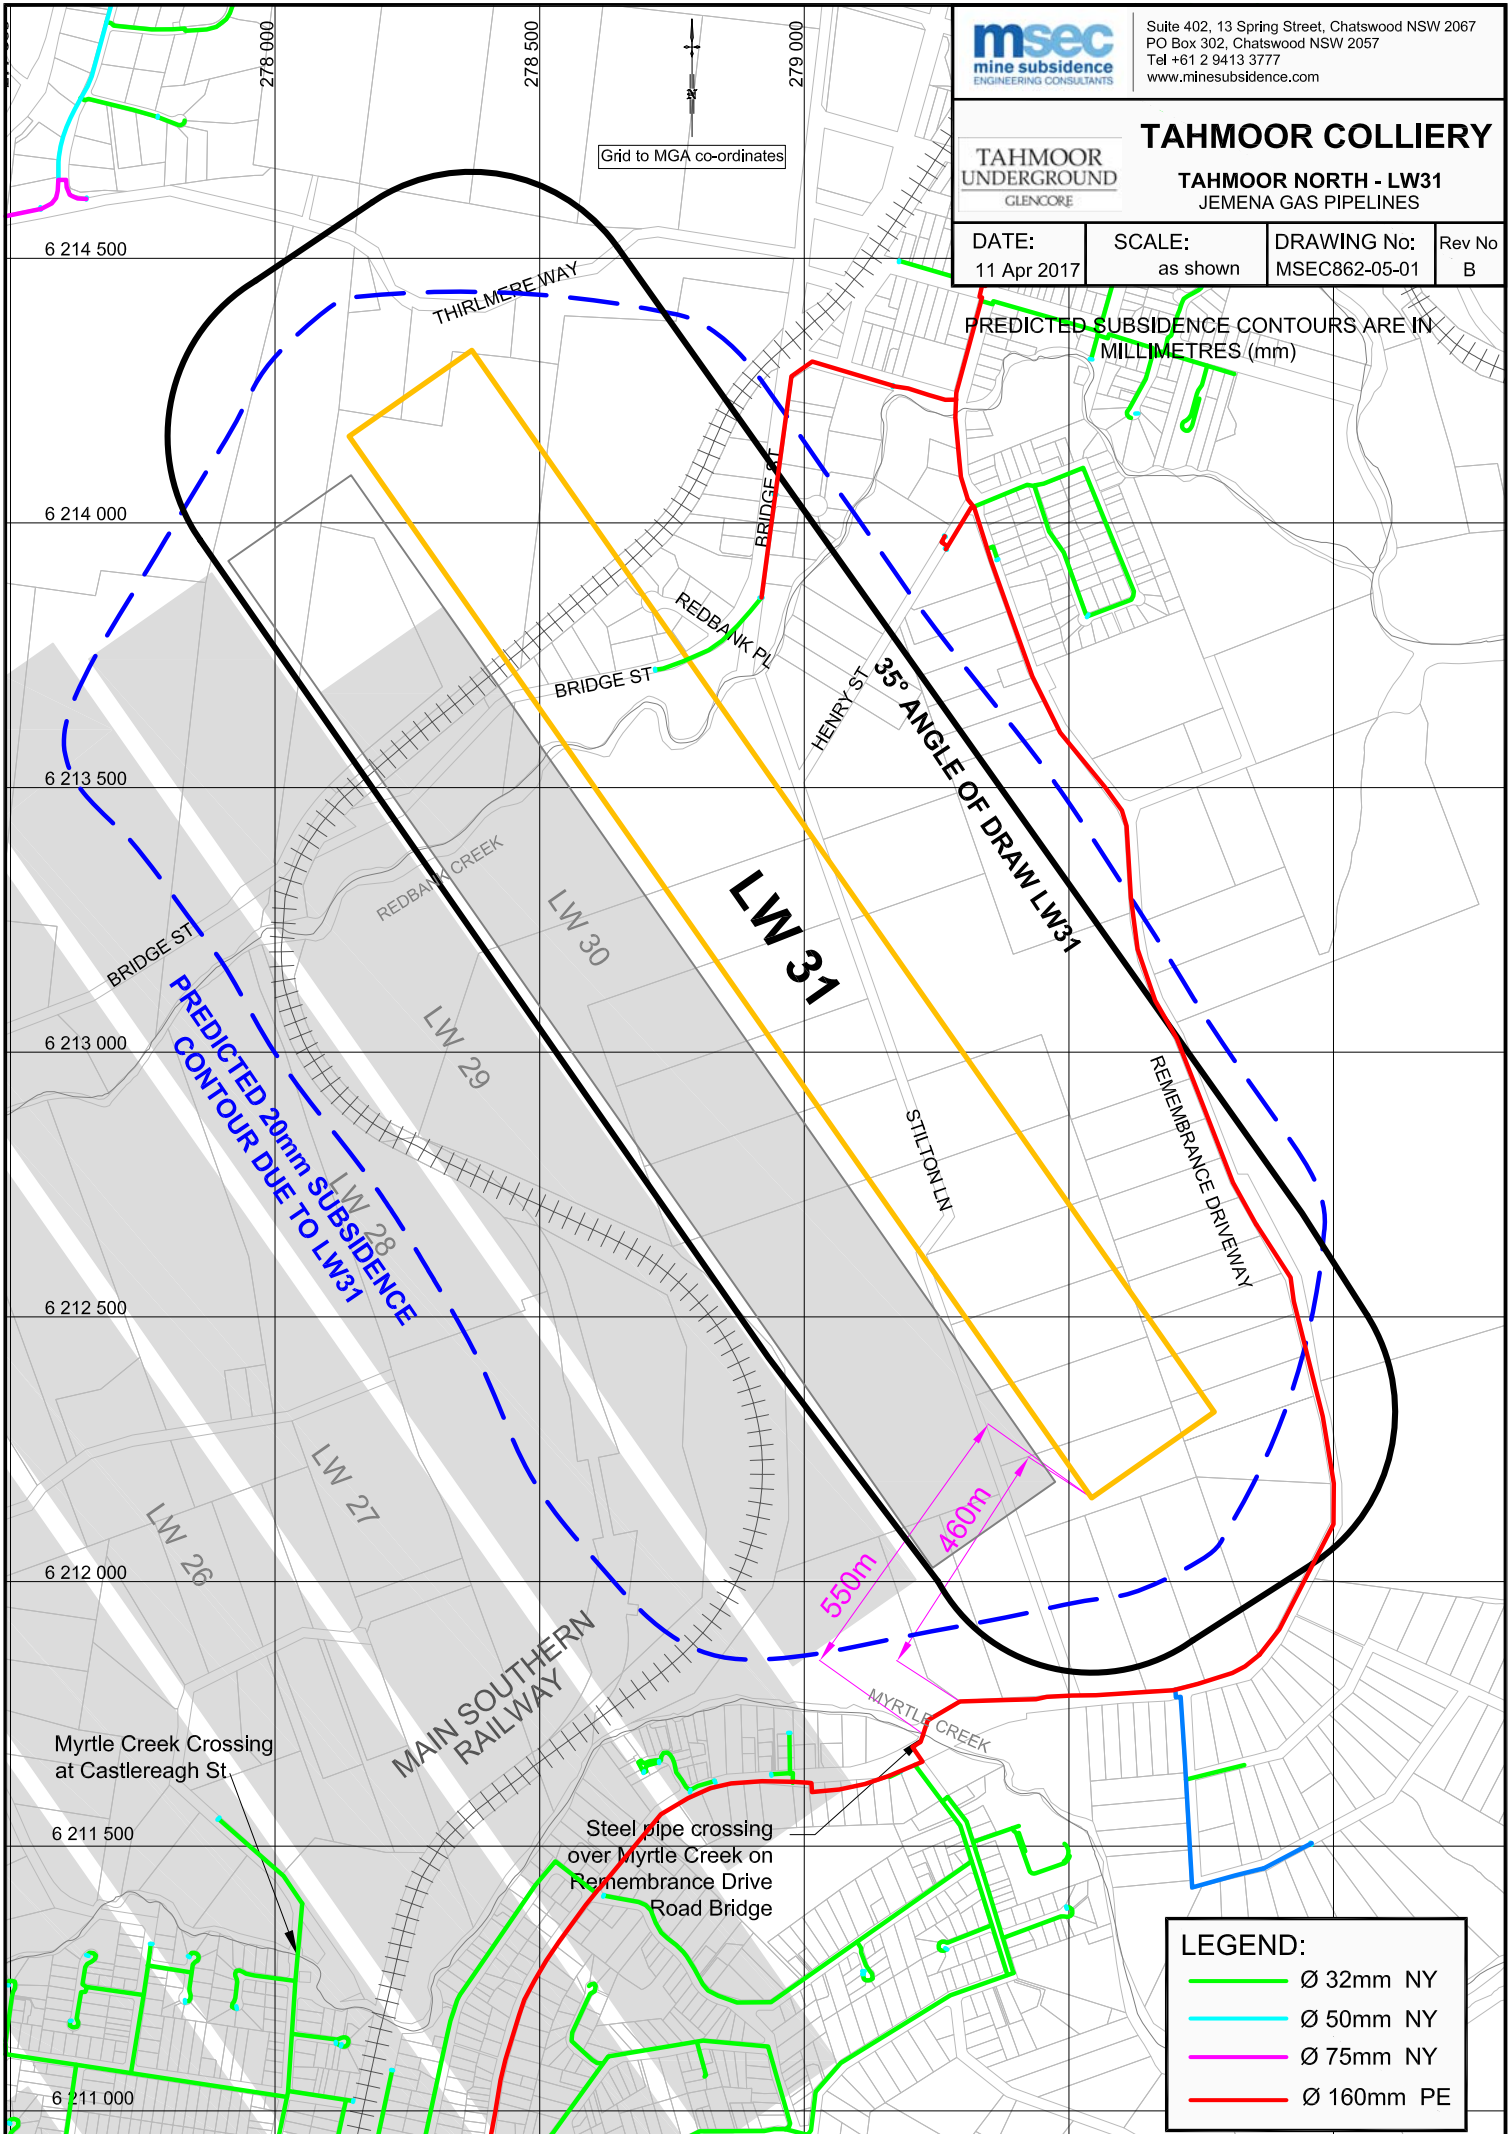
278 000
278 500
279 000
N
Grid to MGA co-ordinates

msec
mine subsidence
ENGINEERING CONSULTANTS
Suite 402, 13 Spring Street, Chatswood NSW 2067
PO Box 302, Chatswood NSW 2057
Tel +61 2 9413 3777
www.minesubsidence.com

TAHMOOR UNDERGROUND
GLENCORE
TAHMOOR COLLIERY
TAHMOOR NORTH - LW31
JEMENA GAS PIPELINES

| DATE: 11 Apr 2017 | SCALE: as shown | DRAWING No: MSEC862-05-01 | Rev No B |
|---|---|---|---|

PREDICTED SUBSIDENCE CONTOURS ARE IN MILLIMETRES (mm)

6 214 500
6 214 000
6 213 500
6 213 000
6 212 500
6 212 000
6 211 500
6 211 000

THIRLMERE WAY
BRIDGE ST
REDBANK PL
BRIDGE ST
HENRY ST
35° ANGLE OF DRAW LW31
LW 31
LW 30
LW 29
LW 28
LW 27
LW 26
REDBANK CREEK
BRIDGE ST
PREDICTED 20mm SUBSIDENCE CONTOUR DUE TO LW31
STILTON LN
REMEMBRANCE DRIVEWAY
460m
550m
MYRTLE CREEK
MAIN SOUTHERN RAILWAY
Myrtle Creek Crossing at Castlereagh St
Steel pipe crossing over Myrtle Creek on Remembrance Drive Road Bridge

LEGEND:
Ø 32mm NY
Ø 50mm NY
Ø 75mm NY
Ø 160mm PE